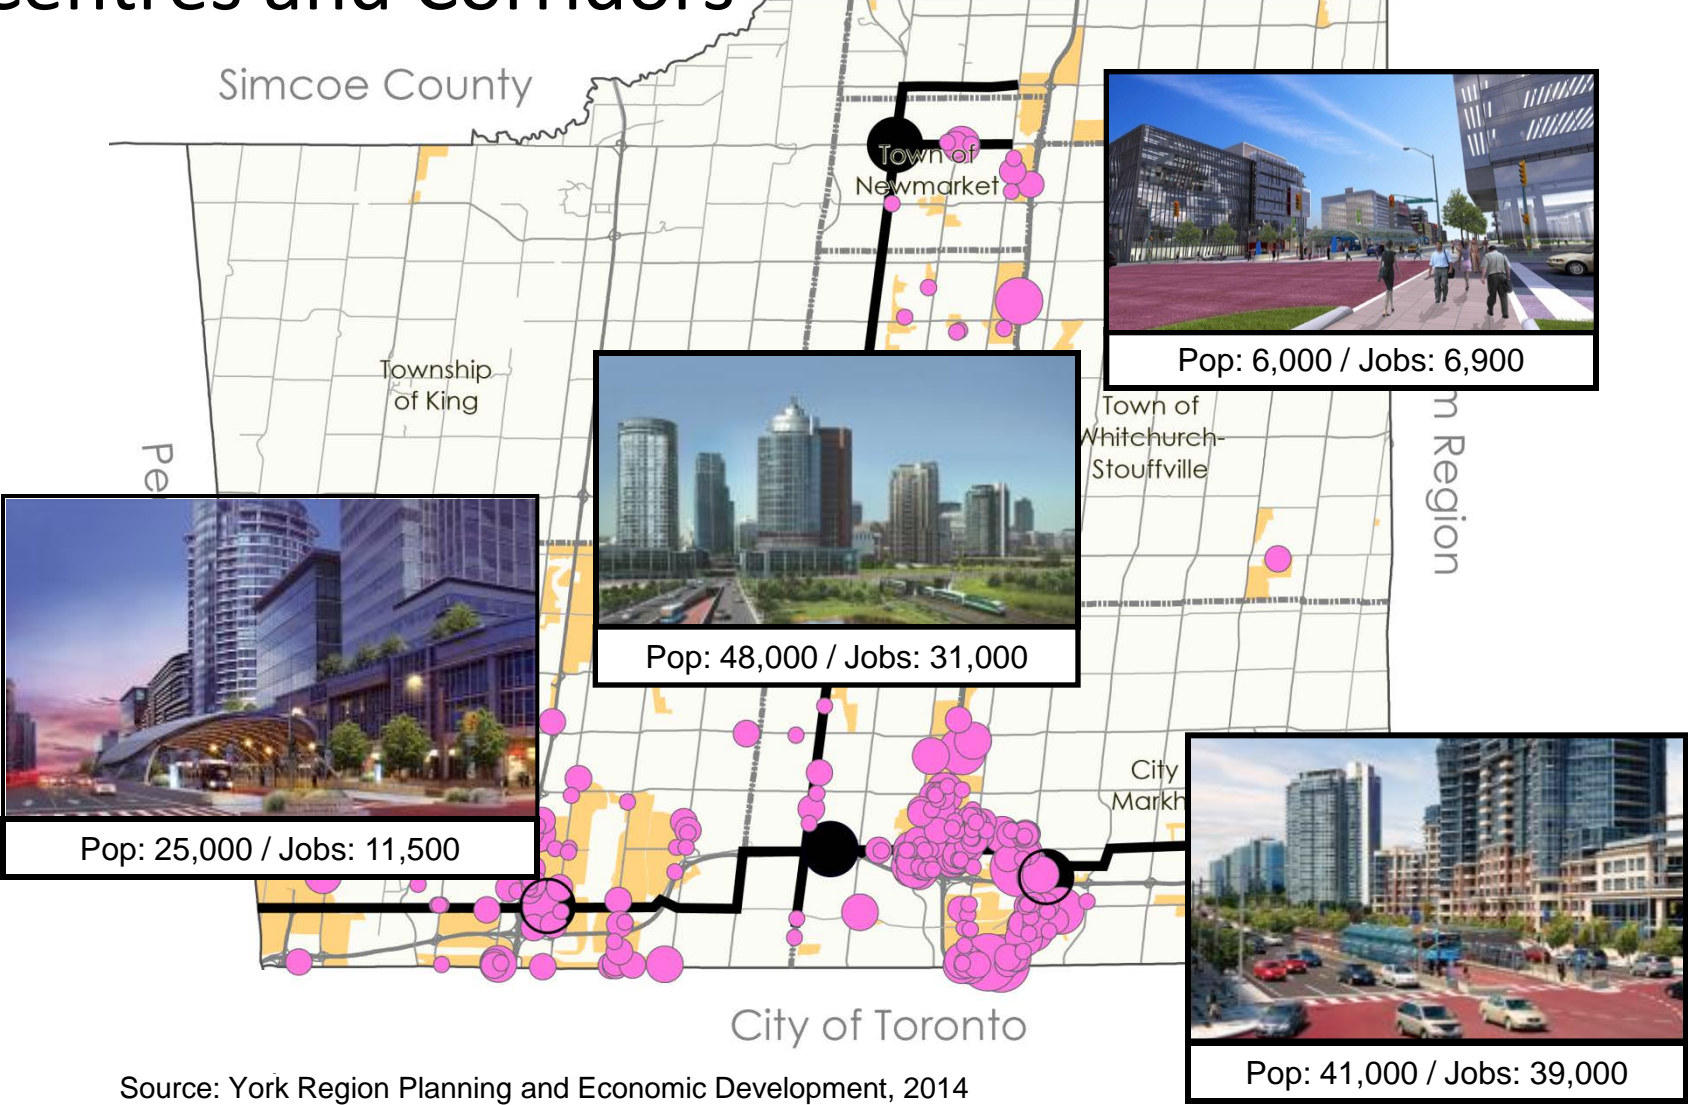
Centres and Corridors

Simcoe County

Town of Newmarket

Pop: 6,000 / Jobs: 6,900

Township of King

Pe

Town of Whitchurch-Stouffville

m Region

Pop: 48,000 / Jobs: 31,000

Pop: 25,000 / Jobs: 11,500

City Markh

Pop: 41,000 / Jobs: 39,000

City of Toronto

Source: York Region Planning and Economic Development, 2014